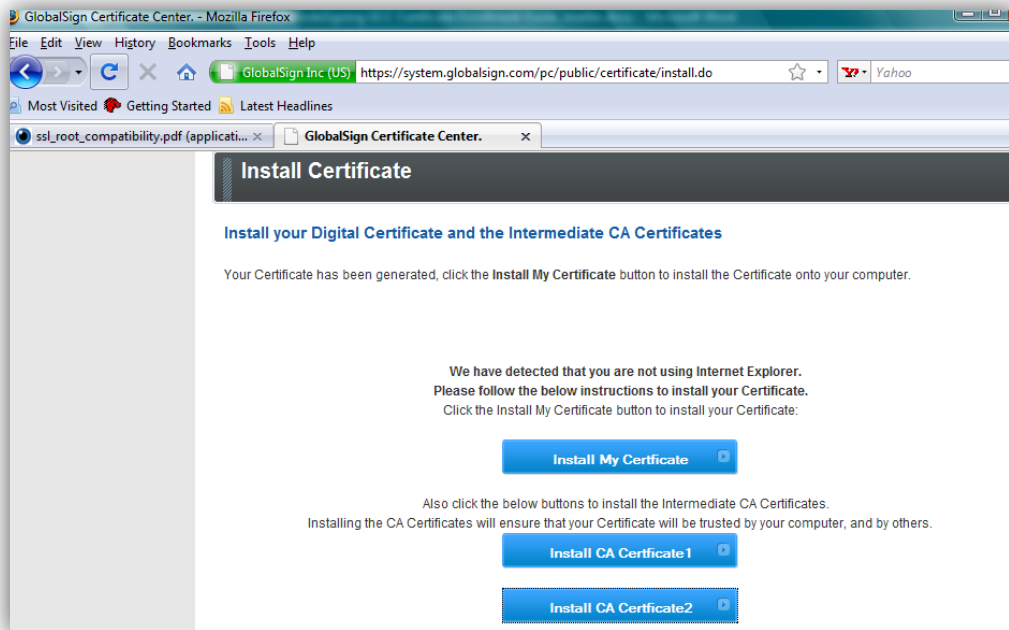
GlobalSign Certificate Center. - Mozilla Firefox

File Edit View History Bookmarks Tools Help

GlobalSign Inc (US) https://system.globalsign.com/pc/public/certificate/install.do

Yahoo

Most Visited Getting Started Latest Headlines

ssl_root_compatibility.pdf (applicati... ×

GlobalSign Certificate Center. ×

Install Certificate

Install your Digital Certificate and the Intermediate CA Certificates

Your Certificate has been generated, click the **Install My Certificate** button to install the Certificate onto your computer.

**We have detected that you are not using Internet Explorer.**
**Please follow the below instructions to install your Certificate.**
Click the Install My Certificate button to install your Certificate:

Install My Certficate

Also click the below buttons to install the Intermediate CA Certificates.
Installing the CA Certificates will ensure that your Certificate will be trusted by your computer, and by others.

Install CA Certficate1

Install CA Certficate2